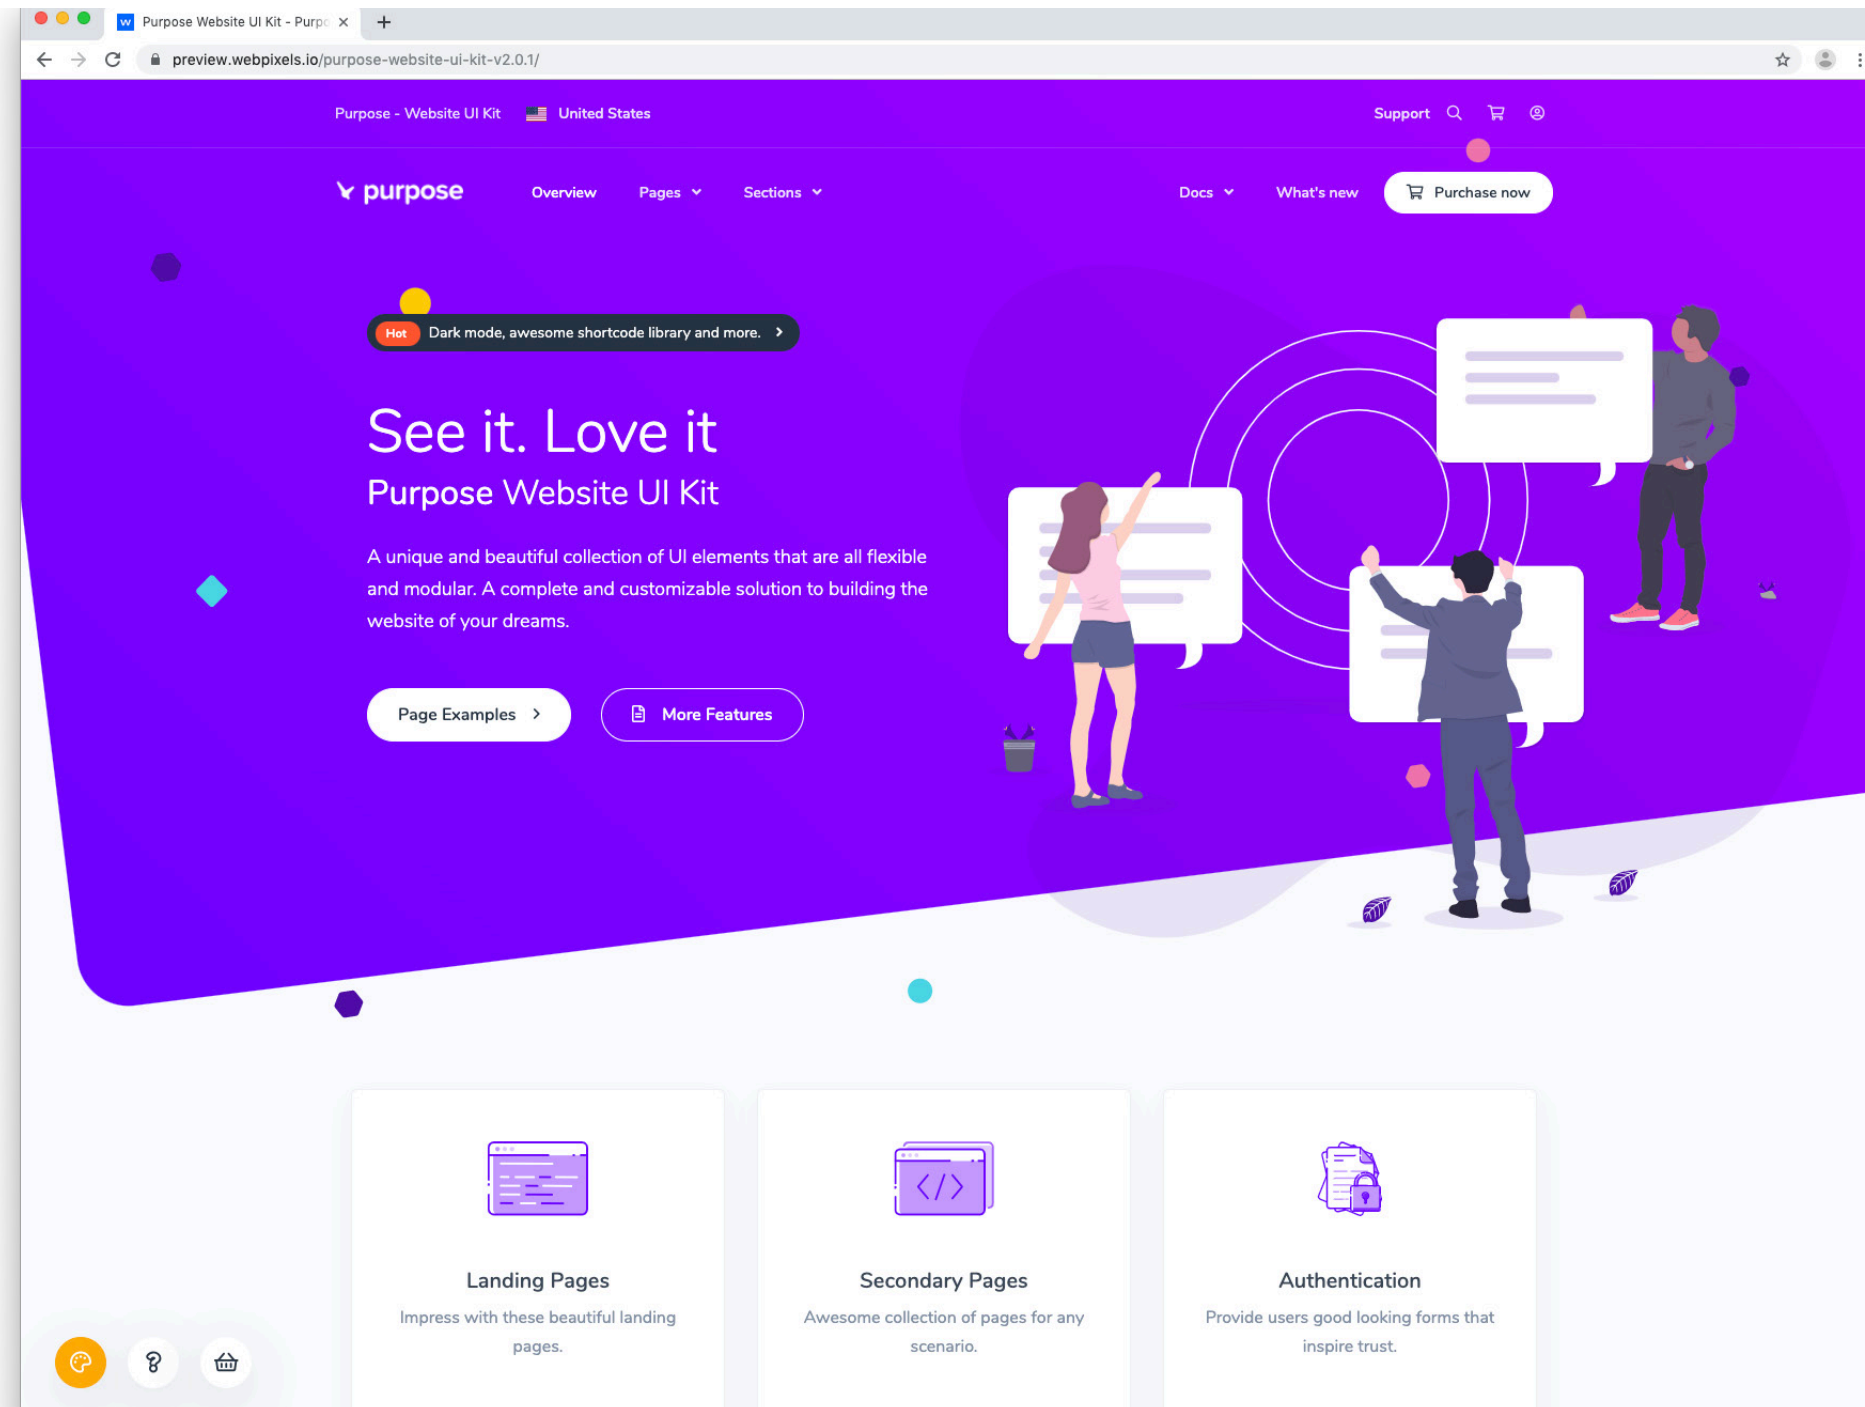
Purpose Website UI Kit - Purpo ×

preview.webpixels.io/purpose-website-ui-kit-v2.0.1/

Purpose - Website UI Kit United States

Support

purpose

Overview Pages Sections

Docs What's new Purchase now

Hot Dark mode, awesome shortcode library and more.

See it. Love it

Purpose Website UI Kit

A unique and beautiful collection of UI elements that are all flexible and modular. A complete and customizable solution to building the website of your dreams.

Page Examples

More Features

Landing Pages

Impress with these beautiful landing pages.

Secondary Pages

Awesome collection of pages for any scenario.

Authentication

Provide users good looking forms that inspire trust.